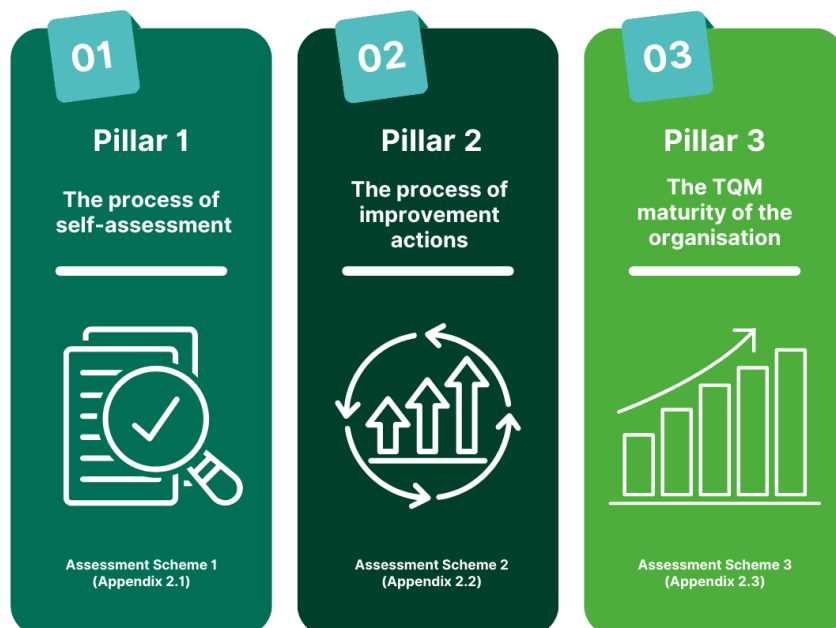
01

Pillar 1

The process of self-assessment

Assessment Scheme 1 (Appendix 2.1)

02

Pillar 2

The process of improvement actions

Assessment Scheme 2 (Appendix 2.2)

03

Pillar 3

The TQM maturity of the organisation

Assessment Scheme 3 (Appendix 2.3)